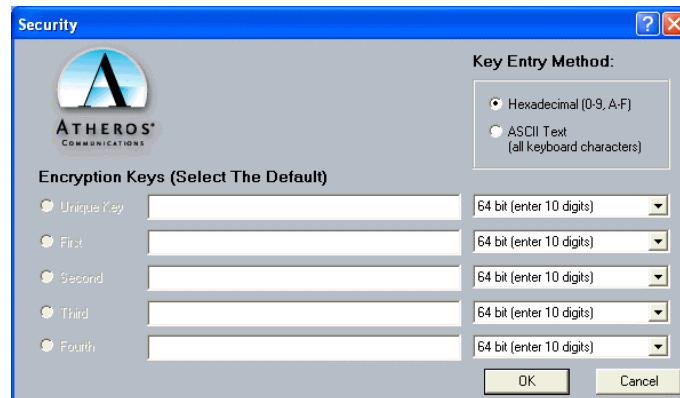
Security

?

ATHEROS®
COMMUNICATIONS

Key Entry Method:

Hexadecimal (0-9, A-F)

ASCII Text
(all keyboard characters)

Encryption Keys (Select The Default)

Unique Key

64 bit (enter 10 digits)

First

64 bit (enter 10 digits)

Second

64 bit (enter 10 digits)

Third

64 bit (enter 10 digits)

Fourth

64 bit (enter 10 digits)

OK

Cancel